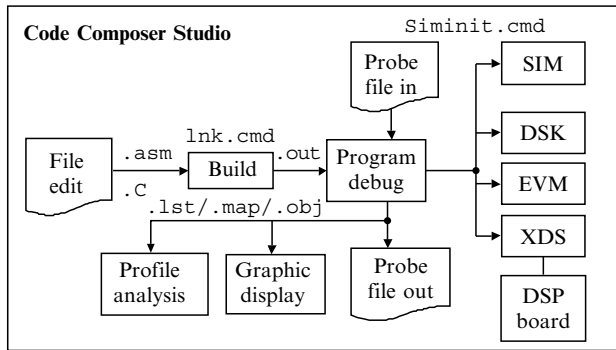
Code Composer Studio

Siminit.cmd

Probe file in

SIM

lnk.cmd

DSK

File edit

.asm

Build

.out

Program debug

.C

EVM

.lst/.map/.obj

XDS

Profile analysis

Graphic display

Probe file out

DSP board